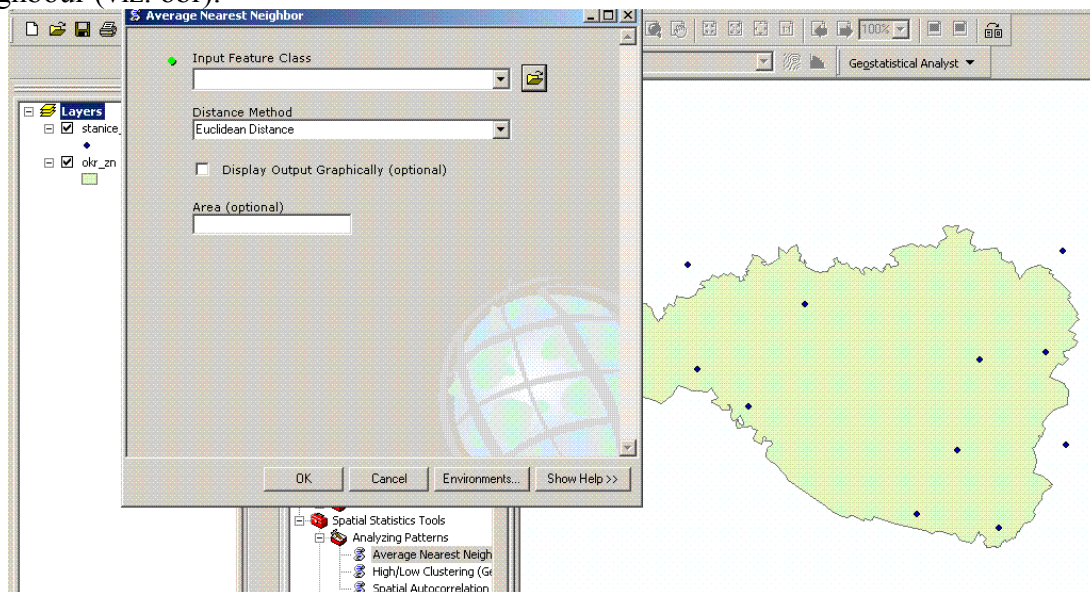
ghbour (viz. obr).

Average Nearest Neighbor

Input Feature Class

Distance Method

Euclidean Distance

Display Output Graphically (optional)

Area (optional)

OK Cancel Environments... Show Help >>

100%

Geostatistical Analyst

Layers

stanice_

okr_zn

Spatial Statistics Tools

Analyzing Patterns

Average Nearest Neigh

High/Low Clustering (Ge

Spatial Autocorrelation